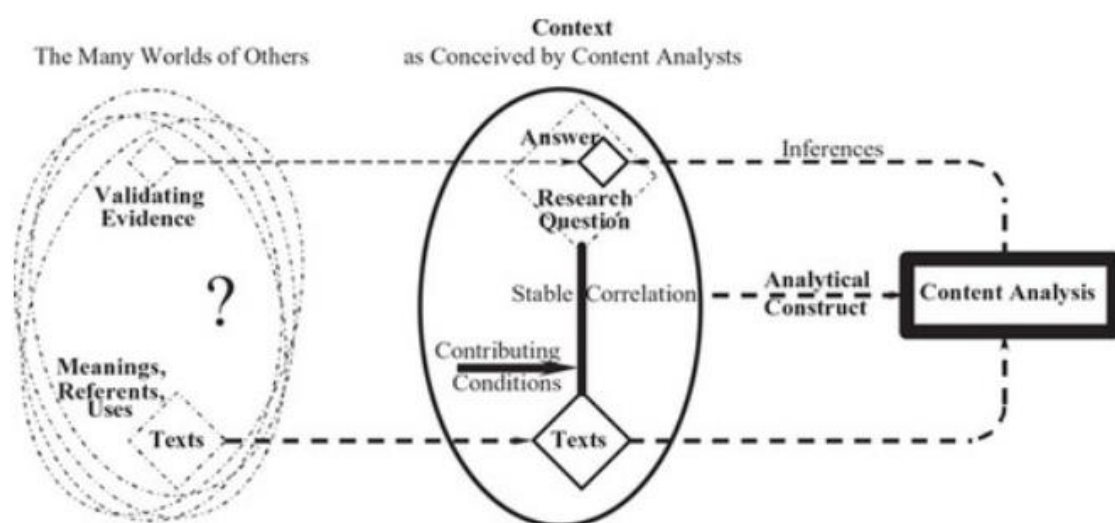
The Many Worlds of Others

Context
as Conceived by Content Analysts

Answer

Inferences

Validating Evidence

Research Question

?

Stable Correlation

Analytical Construct

Content Analysis

Contributing Conditions

Meanings, Referents, Uses

Texts

Texts